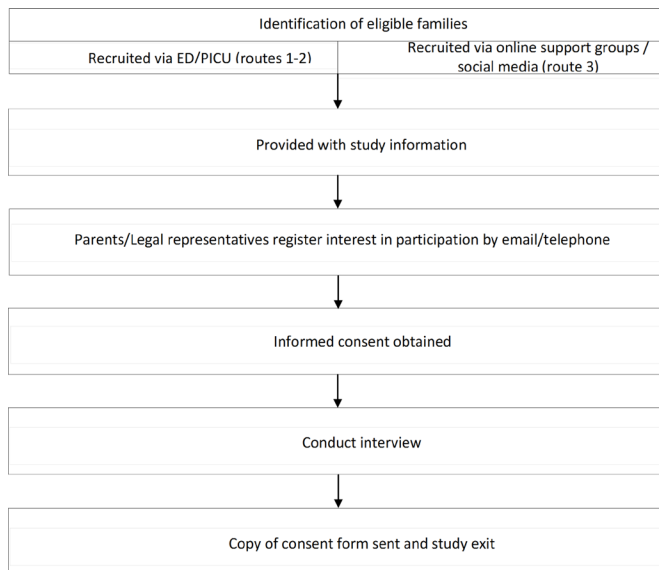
Identification of eligible families

Recruited via ED/PICU (routes 1-2)

Recruited via online support groups / social media (route 3)

Provided with study information

Parents/Legal representatives register interest in participation by email/telephone

Informed consent obtained

Conduct interview

Copy of consent form sent and study exit